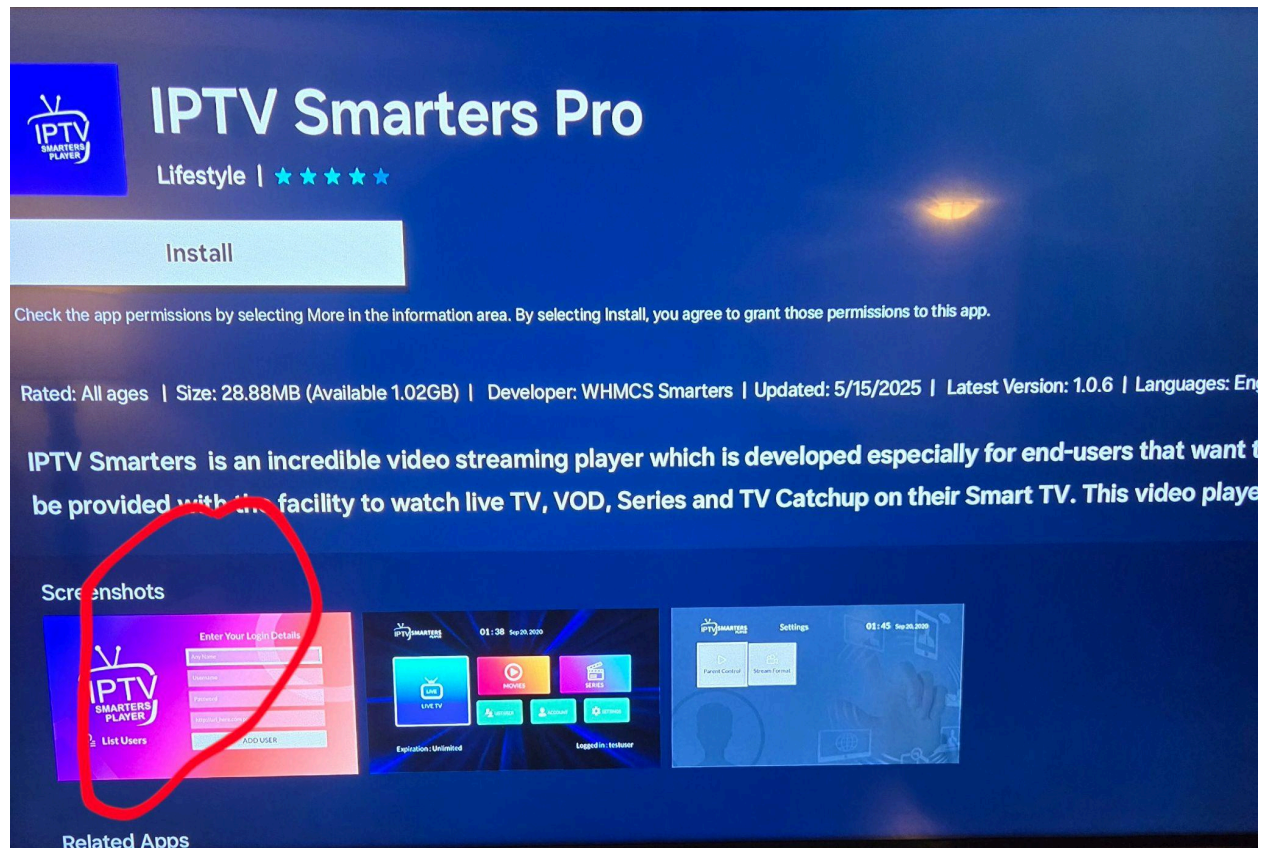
IPTV SMARTERS PLAYER

IPTV Smarters Pro

Lifestyle | ★★★★★

Install

Check the app permissions by selecting More in the information area. By selecting Install, you agree to grant those permissions to this app.

Rated: All ages | Size: 28.88MB (Available 1.02GB) | Developer: WHMCS Smarters | Updated: 5/15/2025 | Latest Version: 1.0.6 | Languages: Eng

IPTV Smarters is an incredible video streaming player which is developed especially for end-users that want t be provided with the facility to watch live TV, VOD, Series and TV Catchup on their Smart TV. This video playe

Screenshots

IPTV SMARTERS PLAYER
List Users
Enter Your Login Details
Any Name
Username
Password
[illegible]
ADD USER

IPTV SMARTERS PLAYER
01:38 Sep 20, 2020
LIVE TV
MOVIES
SERIES
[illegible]
ACCOUNT
SETTINGS
Expiration : Unlimited
Logged in : testuser

IPTV SMARTERS PLAYER
Settings
01:45 Sep 20, 2020
Parent Control
Stream Format

Related Apps